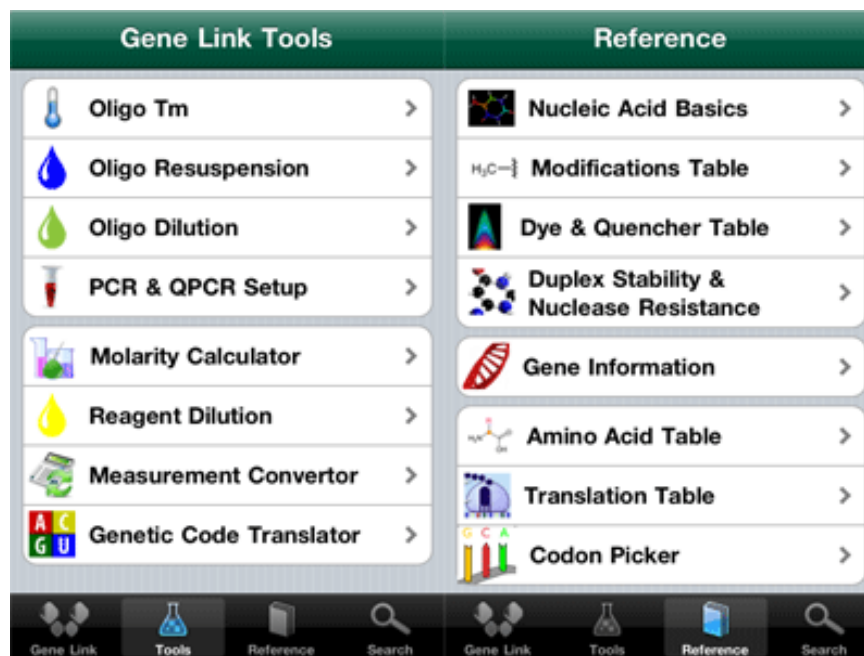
Gene Link Tools

Oligo Tm
Oligo Resuspension
Oligo Dilution
PCR & QPCR Setup

Molarity Calculator
Reagent Dilution
Measurement Convertor
A C G U Genetic Code Translator

Gene Link | Tools | Reference | Search

Reference

Nucleic Acid Basics
$H_3C$ Modifications Table
Dye & Quencher Table
Duplex Stability & Nuclease Resistance

Gene Information

Amino Acid Table
Translation Table
G C A Codon Picker

Gene Link | Tools | Reference | Search